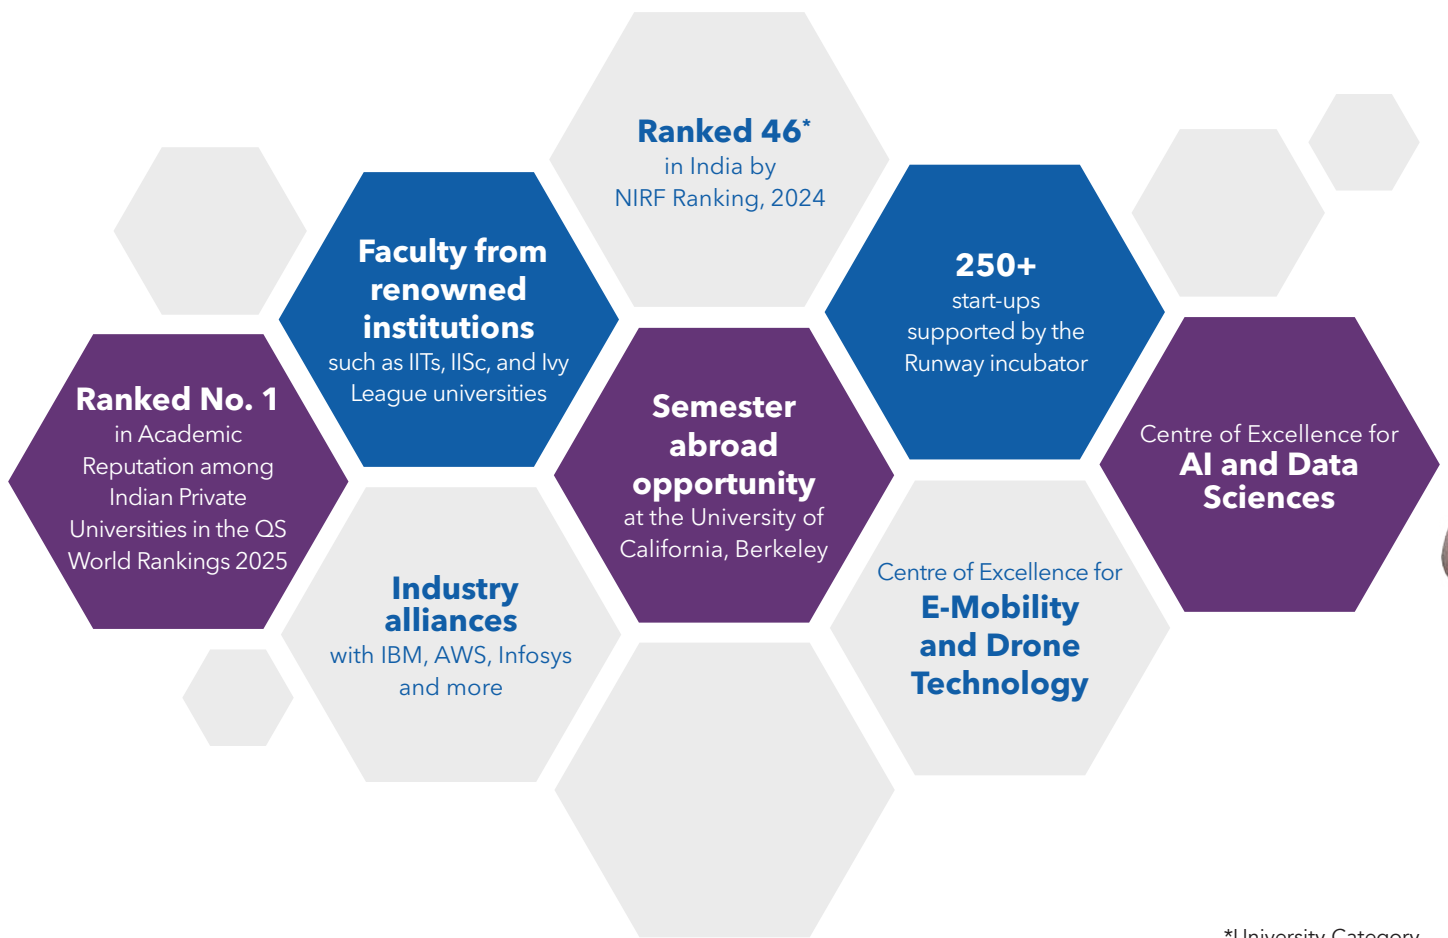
Ranked 46*
in India by
NIRF Ranking, 2024

Faculty from renowned institutions
such as IITs, IISc, and Ivy League universities

250+
start-ups supported by the Runway incubator

Ranked No. 1
in Academic Reputation among Indian Private Universities in the QS World Rankings 2025

Semester abroad opportunity
at the University of California, Berkeley

Centre of Excellence for
AI and Data Sciences

Industry alliances
with IBM, AWS, Infosys and more

Centre of Excellence for
E-Mobility and Drone Technology

*University Category